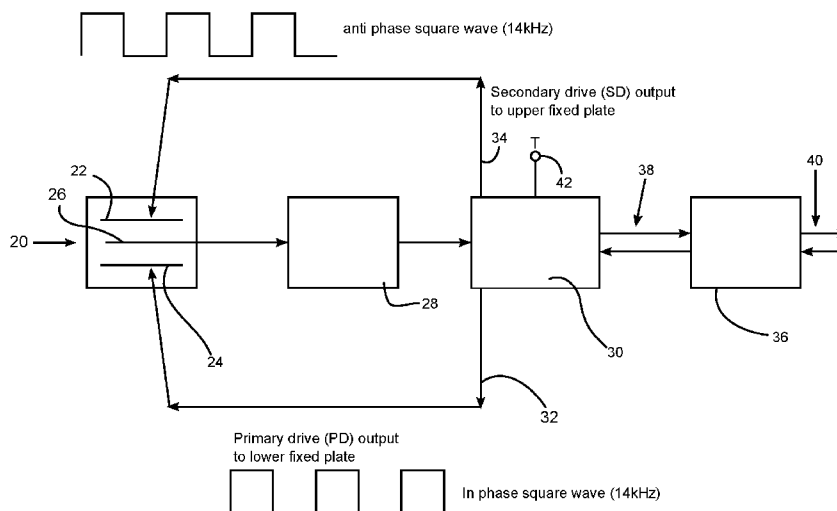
anti phase square wave (14kHz)

Secondary drive (SD) output to upper fixed plate

34

T

42

38

40

22

26

20

28

30

36

24

32

Primary drive (PD) output to lower fixed plate

In phase square wave (14kHz)